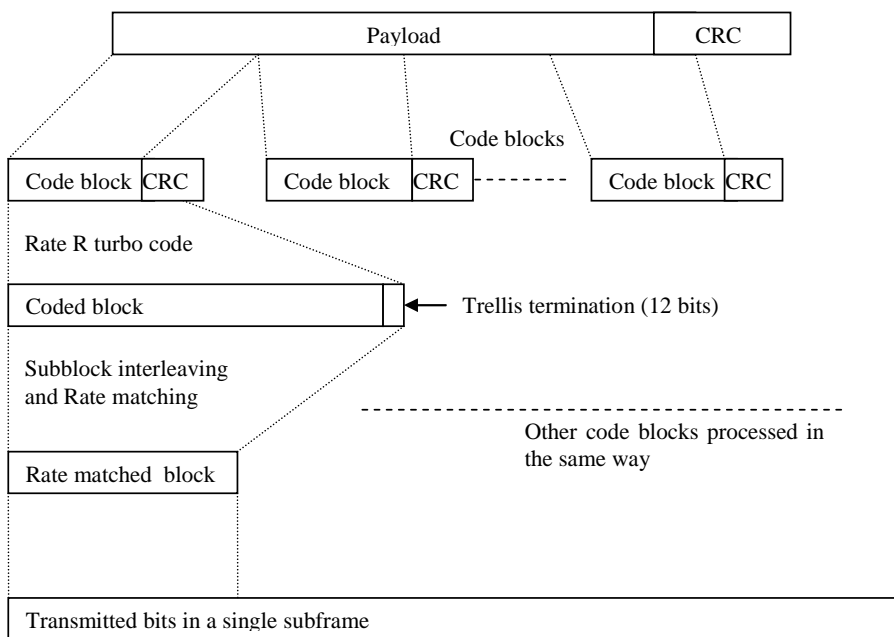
Payload

CRC

Code blocks

Code block CRC

Code block CRC

Code block CRC

Rate R turbo code

Coded block

Trellis termination (12 bits)

Subblock interleaving and Rate matching

Other code blocks processed in the same way

Rate matched block

Transmitted bits in a single subframe